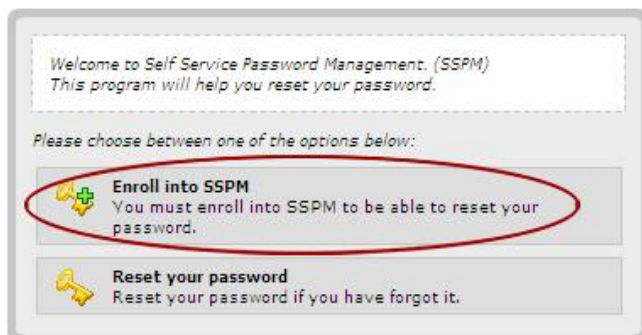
Welcome to Self Service Password Management. (SSPM)
This program will help you reset your password.

Please choose between one of the options below:

Enroll into SSPM
You must enroll into SSPM to be able to reset your password.

Reset your password
Reset your password if you have forgot it.